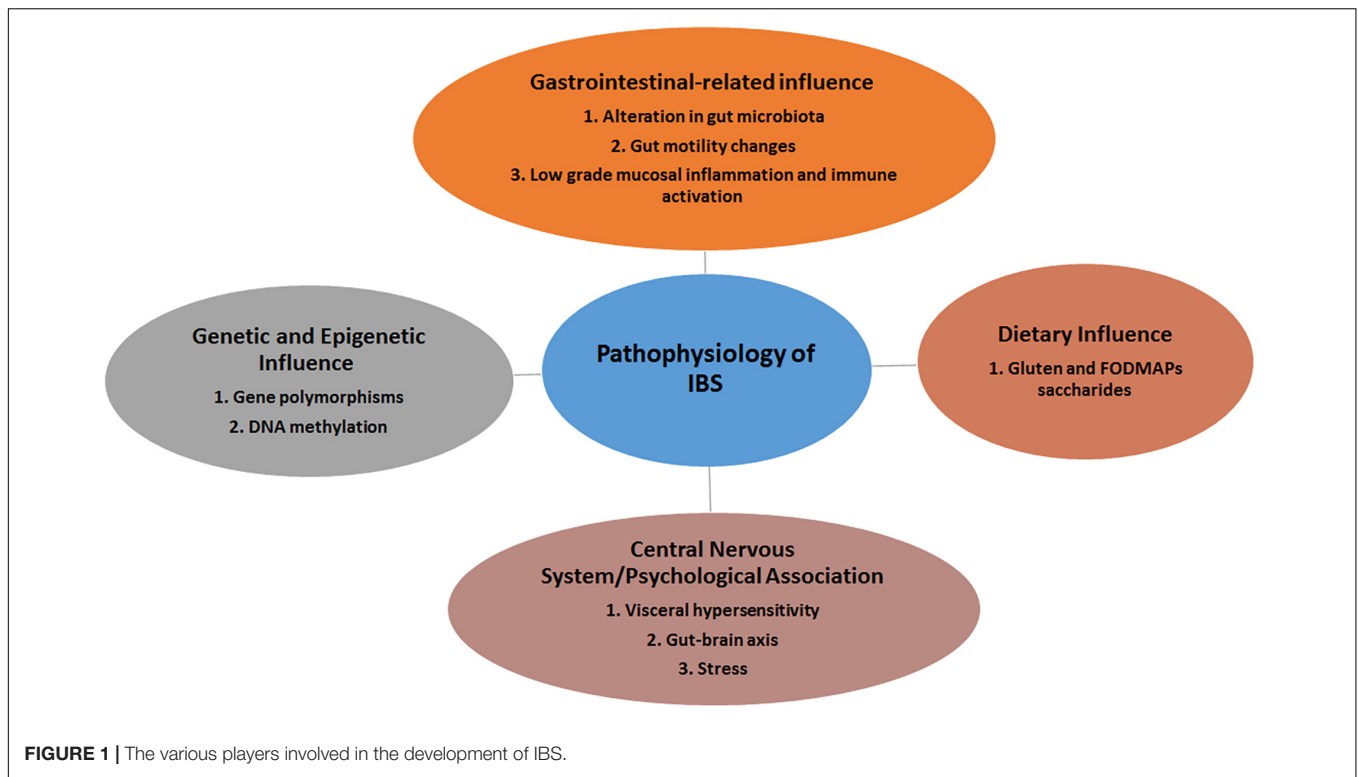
Gastrointestinal-related influence

1. Alteration in gut microbiota

2. Gut motility changes

3. Low grade mucosal inflammation and immune activation

Genetic and Epigenetic Influence

1. Gene polymorphisms

2. DNA methylation

Pathophysiology of IBS

Dietary Influence

1. Gluten and FODMAPs saccharides

Central Nervous System/Psychological Association

1. Visceral hypersensitivity

2. Gut-brain axis

3. Stress

FIGURE 1 | The various players involved in the development of IBS.